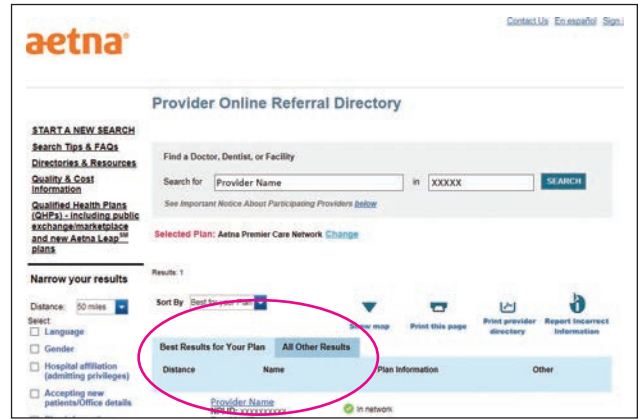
aetna

Contact Us En español Sign

Provider Online Referral Directory

START A NEW SEARCH
Search Tips & FAQs
Directories & Resources
Quality & Cost Information
Qualified Health Plans (QHPs) - including public exchange/marketplace and new Aetna Leap$^{SM}$ plans

Narrow your results

Distance: 50 miles
Select:
Language
Gender
Hospital affiliation (admitting privileges)
Accepting new patients/Office details

Find a Doctor, Dentist, or Facility

Search for Provider Name in XXXXX SEARCH

See Important Notice About Participating Providers below

Selected Plan: Aetna Premier Care Network Change

Results: 1

Sort By Best for your Plan

Show map Print this page Print provider directory Report incorrect information

Best Results for Your Plan All Other Results

| Distance | Name | Plan Information | Other |
|---|---|---|---|
| | Provider Name NPI ID: XXXXXXXXXX | In network | |